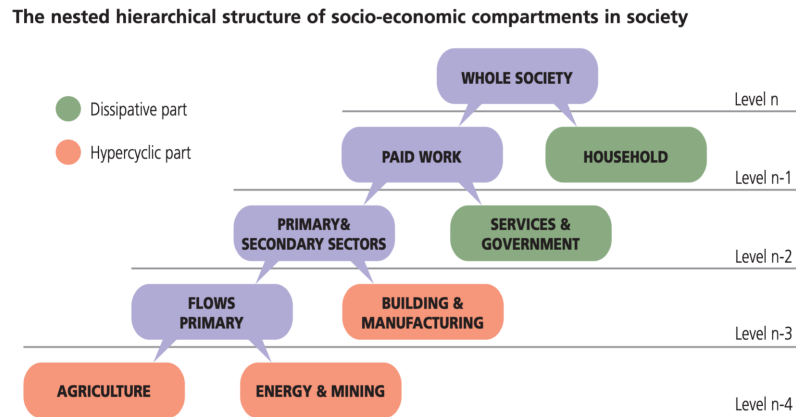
The nested hierarchical structure of socio-economic compartments in society

Dissipative part

Hypercyclic part

WHOLE SOCIETY

Level n

PAID WORK

HOUSEHOLD

Level n-1

PRIMARY& SECONDARY SECTORS

SERVICES & GOVERNMENT

Level n-2

FLOWS PRIMARY

BUILDING & MANUFACTURING

Level n-3

AGRICULTURE

ENERGY & MINING

Level n-4